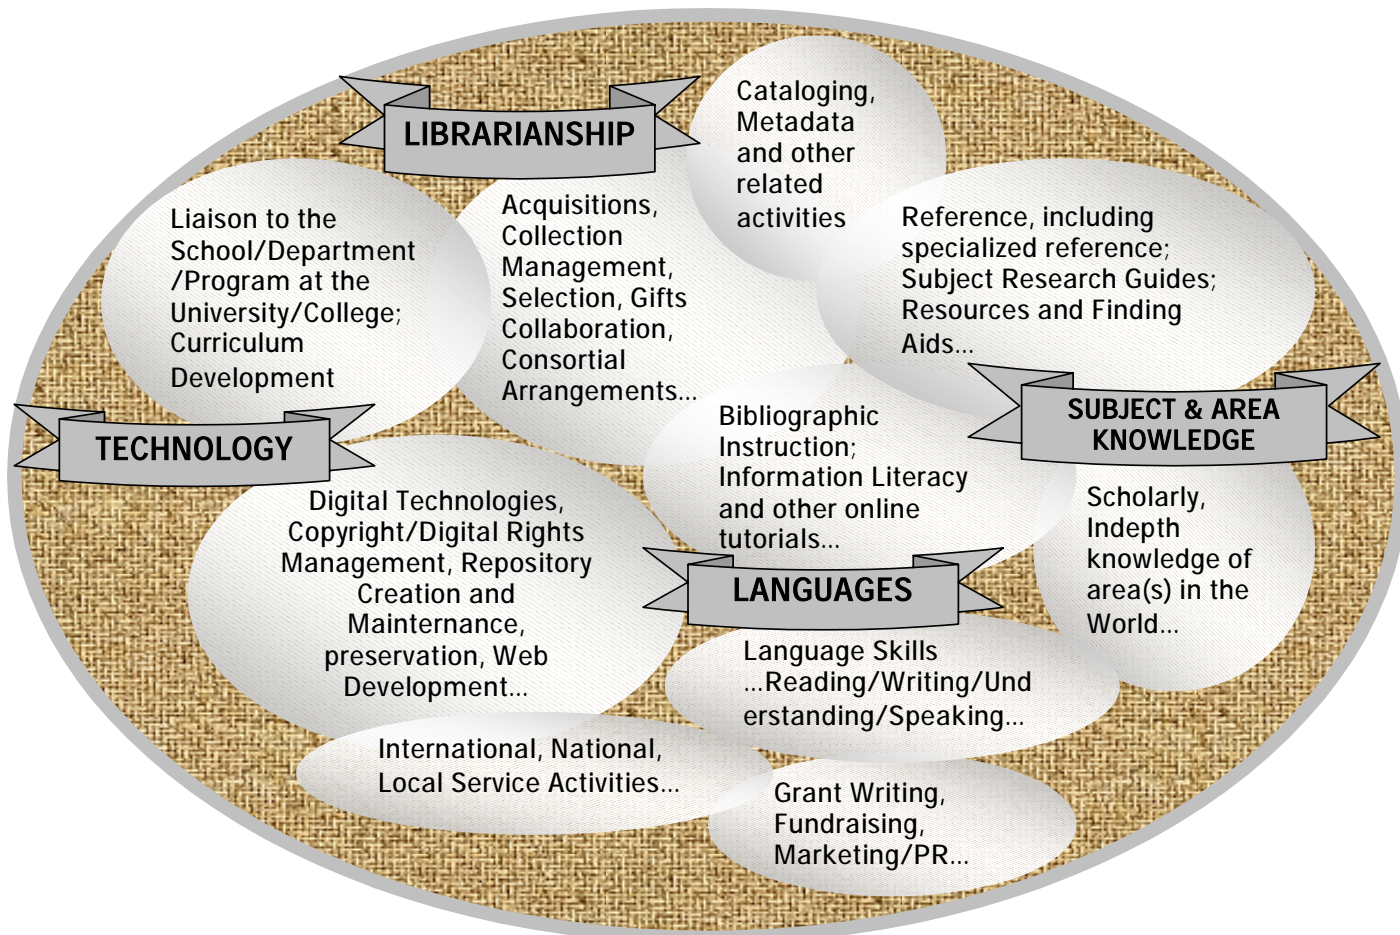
LIBRARIANSHIP

Cataloging, Metadata and other related activities

Liaison to the School/Department /Program at the University/College; Curriculum Development

Acquisitions, Collection Management, Selection, Gifts Collaboration, Consortial Arrangements...

Reference, including specialized reference; Subject Research Guides; Resources and Finding Aids...

TECHNOLOGY

Bibliographic Instruction; Information Literacy and other online tutorials...

SUBJECT & AREA KNOWLEDGE

Digital Technologies, Copyright/Digital Rights Management, Repository Creation and Maintenance, preservation, Web Development...

LANGUAGES

Scholarly, Indepth knowledge of area(s) in the World...

Language Skills ...Reading/Writing/Understanding/Speaking...

International, National, Local Service Activities...

Grant Writing, Fundraising, Marketing/PR...